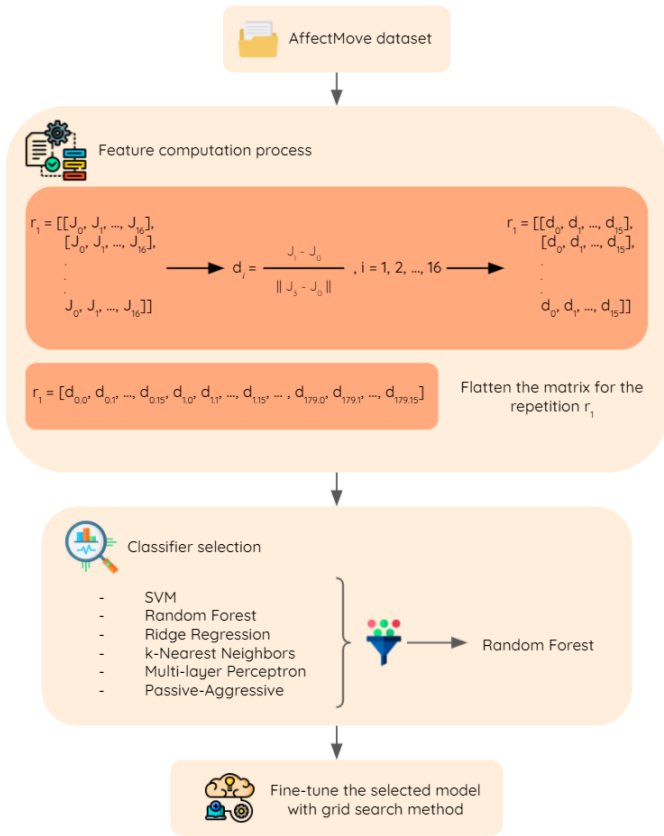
AffectMove dataset

Feature computation process

$r_1 = [[J_0, J_1, ..., J_{16}],$
$[J_0, J_1, ..., J_{16}],$
.
.
$J_0, J_1, ..., J_{16}]]$

$d_i = \frac{J_i - J_0}{\| J_3 - J_0 \|}$, i = 1, 2, ..., 16

$r_1 = [[d_0, d_1, ..., d_{15}],$
$[d_0, d_1, ..., d_{15}],$
.
.
$d_0, d_1, ..., d_{15}]]$

$r_1 = [d_{0.0}, d_{0.1}, ..., d_{0.15}, d_{1.0}, d_{1.1}, ..., d_{1.15}, ... , d_{179.0}, d_{179.1}, ..., d_{179.15}]$

Flatten the matrix for the repetition $r_1$

Classifier selection

- SVM
- Random Forest
- Ridge Regression
- k-Nearest Neighbors
- Multi-layer Perceptron
- Passive-Aggressive

Random Forest

Fine-tune the selected model with grid search method